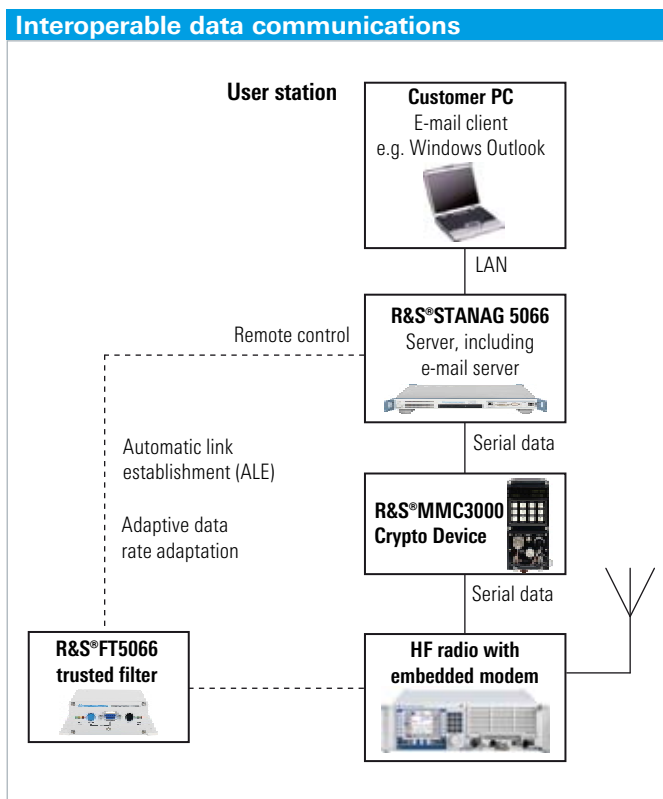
Interoperable data communications

User station

Customer PC
E-mail client
e.g. Windows Outlook

LAN

Remote control

R&S®STANAG 5066
Server, including
e-mail server

Automatic link
establishment (ALE)

Adaptive data
rate adaptation

Serial data

R&S®MMC3000
Crypto Device

Serial data

R&S®FT5066
trusted filter

HF radio with
embedded modem